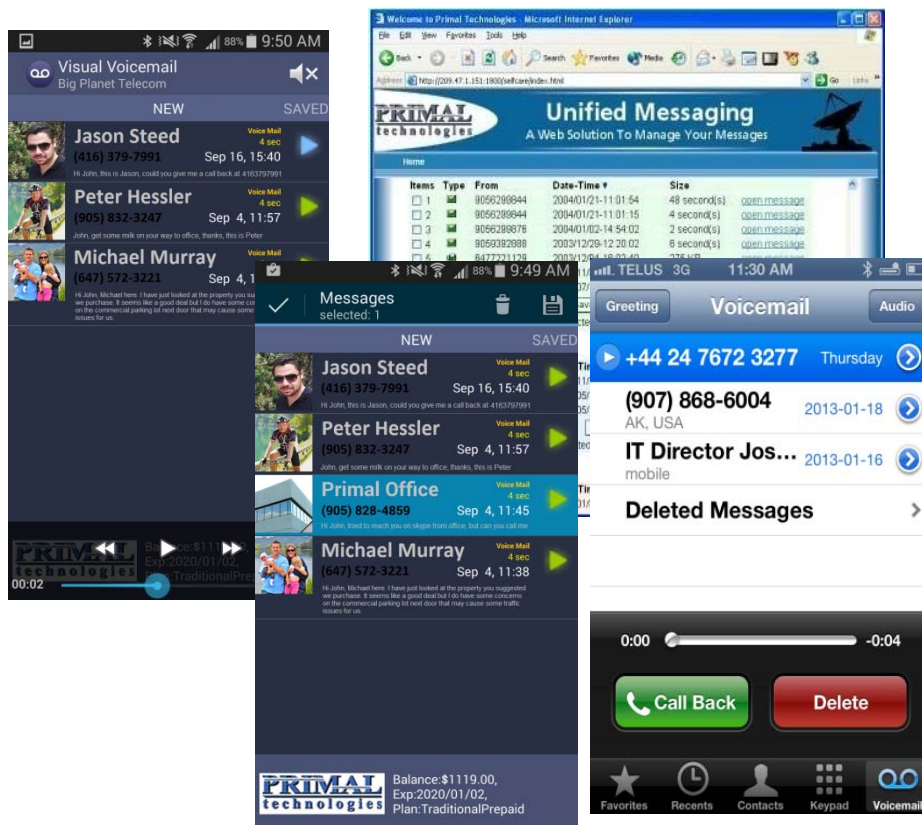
88% 9:50 AM
Visual Voicemail
Big Planet Telecom
NEW SAVED
Jason Steed
(416) 379-7991
Voice Mail 4 sec
Sep 16, 15:40
Hi John, this is Jason, could you give me a call back at 4163797991
Peter Hessler
(905) 832-3247
Voice Mail 4 sec
Sep 4, 11:57
John, get some milk on your way to office, thanks, this is Peter
Michael Murray
(647) 572-3221
Voice Mail
Sep 4, 1
Hi John, Michael here. I have just looked at the property you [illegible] we purchase. It seems like a good deal but I do have some co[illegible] on the commercial parking lot next door that may cause some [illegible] issues for us.
PRIMAL technologies
Balance:$111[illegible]
Exp:2020/01/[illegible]
Plan:TraditionalPre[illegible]
00:02

Welcome to Primal Technologies - Microsoft Internet Explorer
File Edit View Favorites Tools Help
Back Search Favorites Media
Address http://209.47.1.151:1900/selfcare/index.html Go Links
PRIMAL technologies
Unified Messaging
A Web Solution To Manage Your Messages
Home

| Items | Type | From | Date-Time | Size | |
|---|---|---|---|---|---|
| 1 | | 9056289844 | 2004/01/21-11:01:54 | 48 second(s) | open message |
| 2 | | 9056289844 | 2004/01/21-11:01:15 | 4 second(s) | open message |
| 3 | | 9056289876 | 2004/01/02-14:54:02 | 2 second(s) | open message |
| 4 | | 9059382888 | 2003/12/29-12:20:02 | 6 second(s) | open message |
| 5 | | 6477221129 | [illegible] | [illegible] | |

88% 9:49 AM
Messages
selected: 1
NEW SAVED
Jason Steed
(416) 379-7991
Voice Mail 4 sec
Sep 16, 15:40
Hi John, this is Jason, could you give me a call back at 4163797991
Peter Hessler
(905) 832-3247
Voice Mail 4 sec
Sep 4, 11:57
John, get some milk on your way to office, thanks, this is Peter
Primal Office
(905) 828-4859
Voice Mail 4 sec
Sep 4, 11:45
Hi John, tried to reach you on skype from office, but can you call me
Michael Murray
(647) 572-3221
Voice Mail 4 sec
Sep 4, 11:38
Hi John, Michael here. I have just looked at the property you suggested we purchase. It seems like a good deal but I do have some concerns on the commercial parking lot next door that may cause some traffic issues for us.
PRIMAL technologies
Balance:$1119.00,
Exp:2020/01/02,
Plan:TraditionalPrepaid

TELUS 3G 11:30 AM
Greeting Voicemail Audio
+44 24 7672 3277 Thursday
(907) 868-6004
AK, USA
2013-01-18
IT Director Jos...
mobile
2013-01-16
Deleted Messages
0:00 -0:04
Call Back
Delete
Favorites Recents Contacts Keypad Voicemail